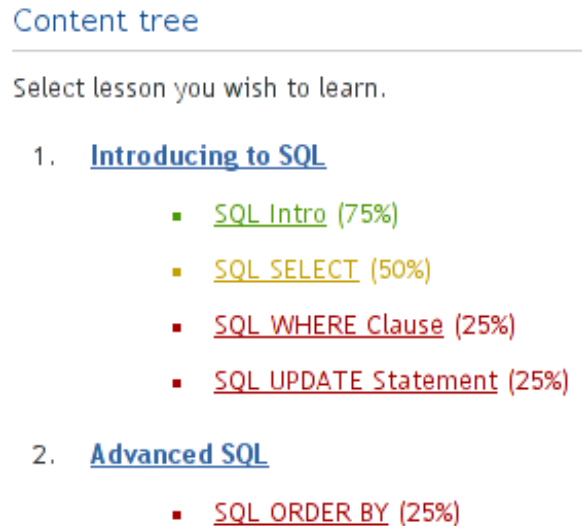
Content tree

Select lesson you wish to learn.

1. Introducing to SQL

- SQL Intro (75%)
- SQL SELECT (50%)
- SQL WHERE Clause (25%)
- SQL UPDATE Statement (25%)

2. Advanced SQL

- SQL ORDER BY (25%)